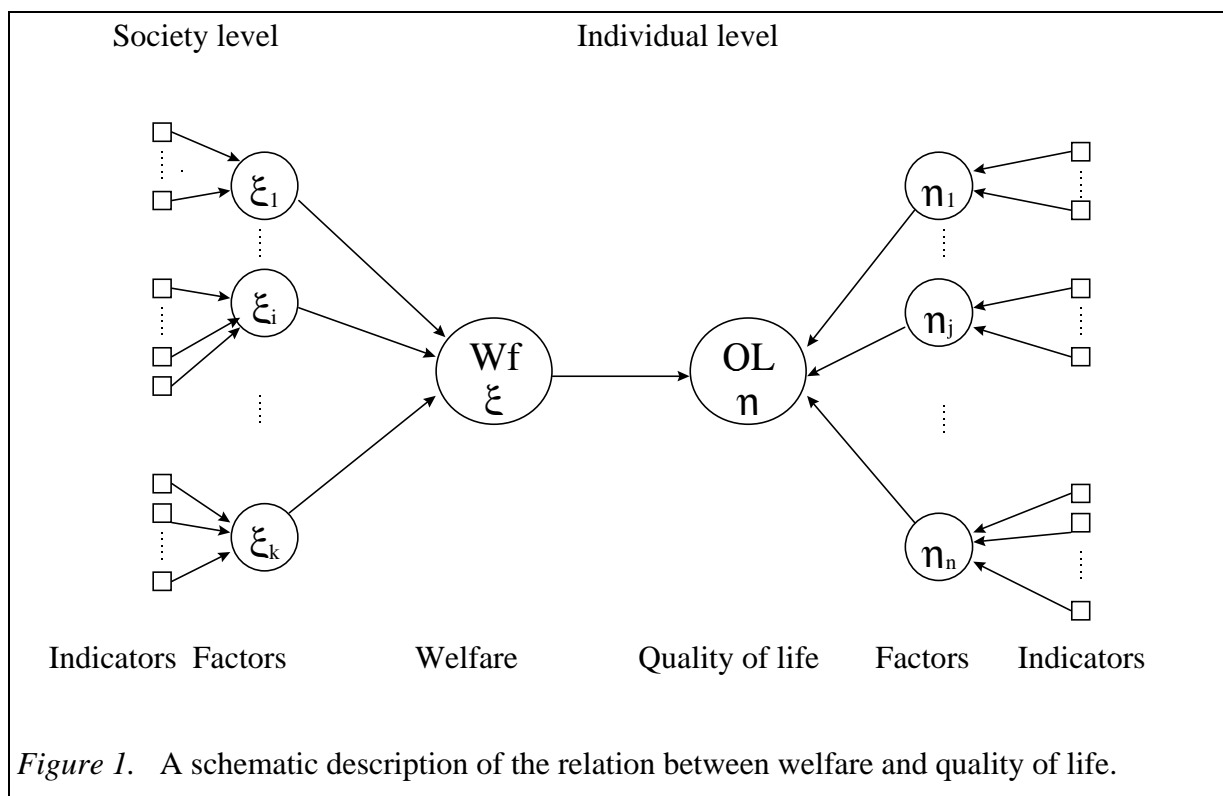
Society level

Individual level

$\xi_1$

$\xi_i$

$\xi_k$

Wf
$\xi$

OL
$\eta$

$\eta_1$

$\eta_j$

$\eta_n$

Indicators Factors

Welfare

Quality of life

Factors

Indicators

*Figure 1.* A schematic description of the relation between welfare and quality of life.